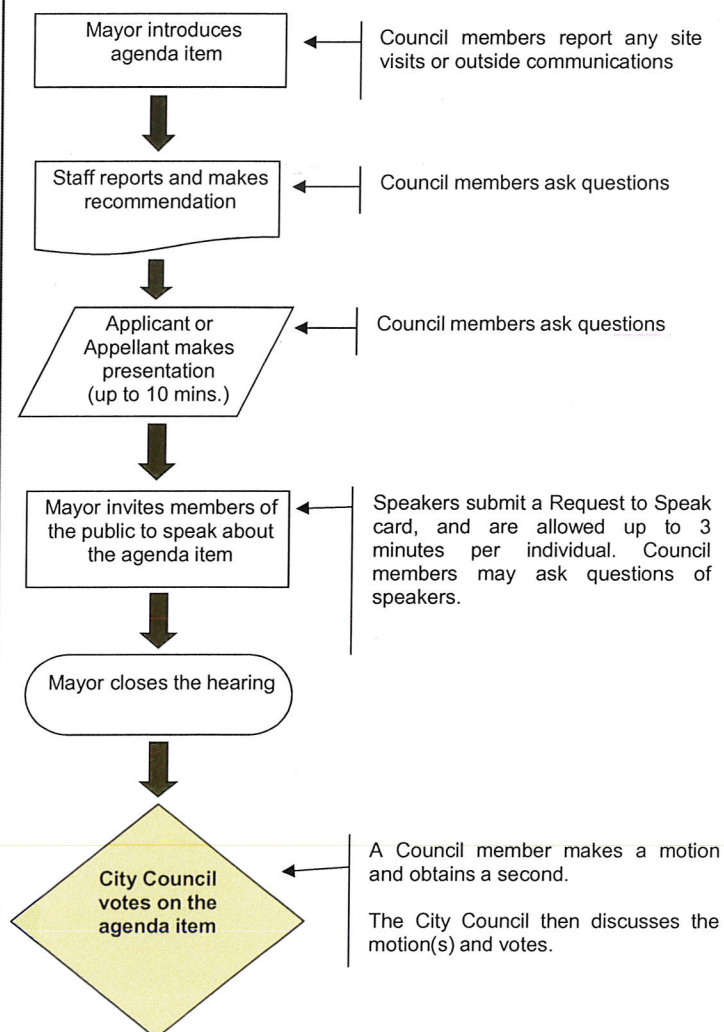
Mayor introduces agenda item

Council members report any site visits or outside communications

Staff reports and makes recommendation

Council members ask questions

Applicant or Appellant makes presentation (up to 10 mins.)

Council members ask questions

Mayor invites members of the public to speak about the agenda item

Speakers submit a Request to Speak card, and are allowed up to 3 minutes per individual. Council members may ask questions of speakers.

Mayor closes the hearing

City Council votes on the agenda item

A Council member makes a motion and obtains a second.

The City Council then discusses the motion(s) and votes.